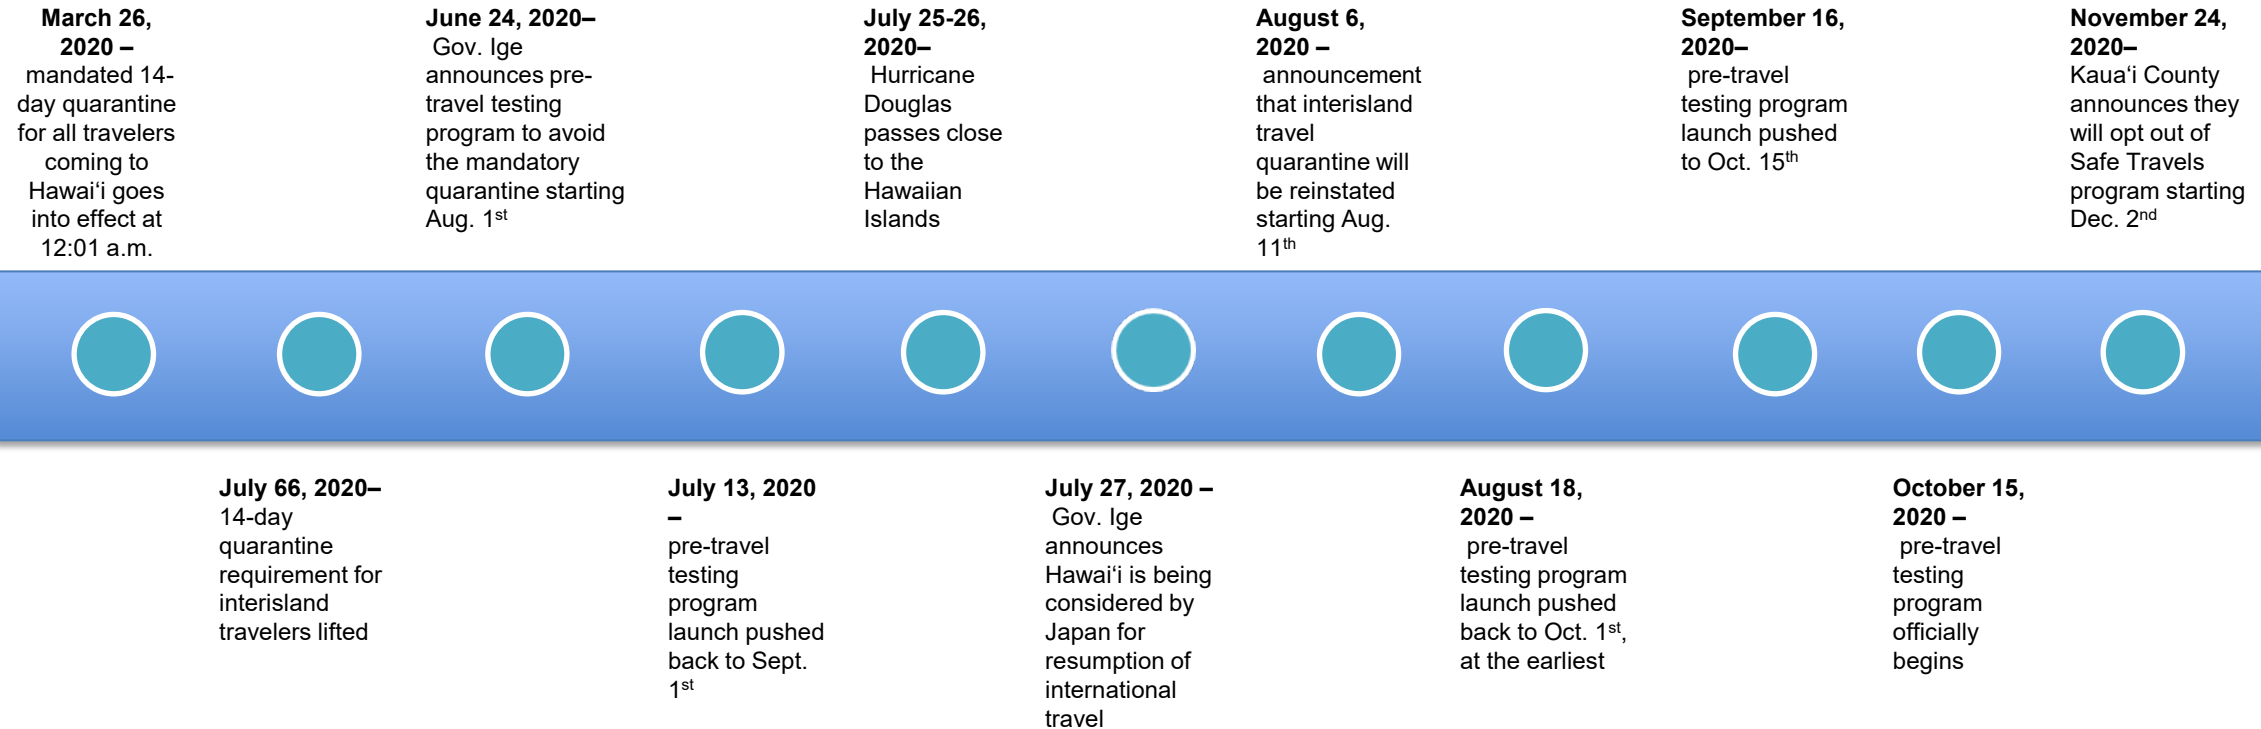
March 26, 2020 – mandated 14-day quarantine for all travelers coming to Hawaiʻi goes into effect at 12:01 a.m.

July 66, 2020– 14-day quarantine requirement for interisland travelers lifted

June 24, 2020– Gov. Ige announces pre-travel testing program to avoid the mandatory quarantine starting Aug. 1$^{st}$

July 13, 2020 – pre-travel testing program launch pushed back to Sept. 1$^{st}$

July 25-26, 2020– Hurricane Douglas passes close to the Hawaiian Islands

July 27, 2020 – Gov. Ige announces Hawaiʻi is being considered by Japan for resumption of international travel

August 6, 2020 – announcement that interisland travel quarantine will be reinstated starting Aug. 11$^{th}$

August 18, 2020 – pre-travel testing program launch pushed back to Oct. 1$^{st}$, at the earliest

September 16, 2020– pre-travel testing program launch pushed to Oct. 15$^{th}$

October 15, 2020 – pre-travel testing program officially begins

November 24, 2020– Kauaʻi County announces they will opt out of Safe Travels program starting Dec. 2$^{nd}$